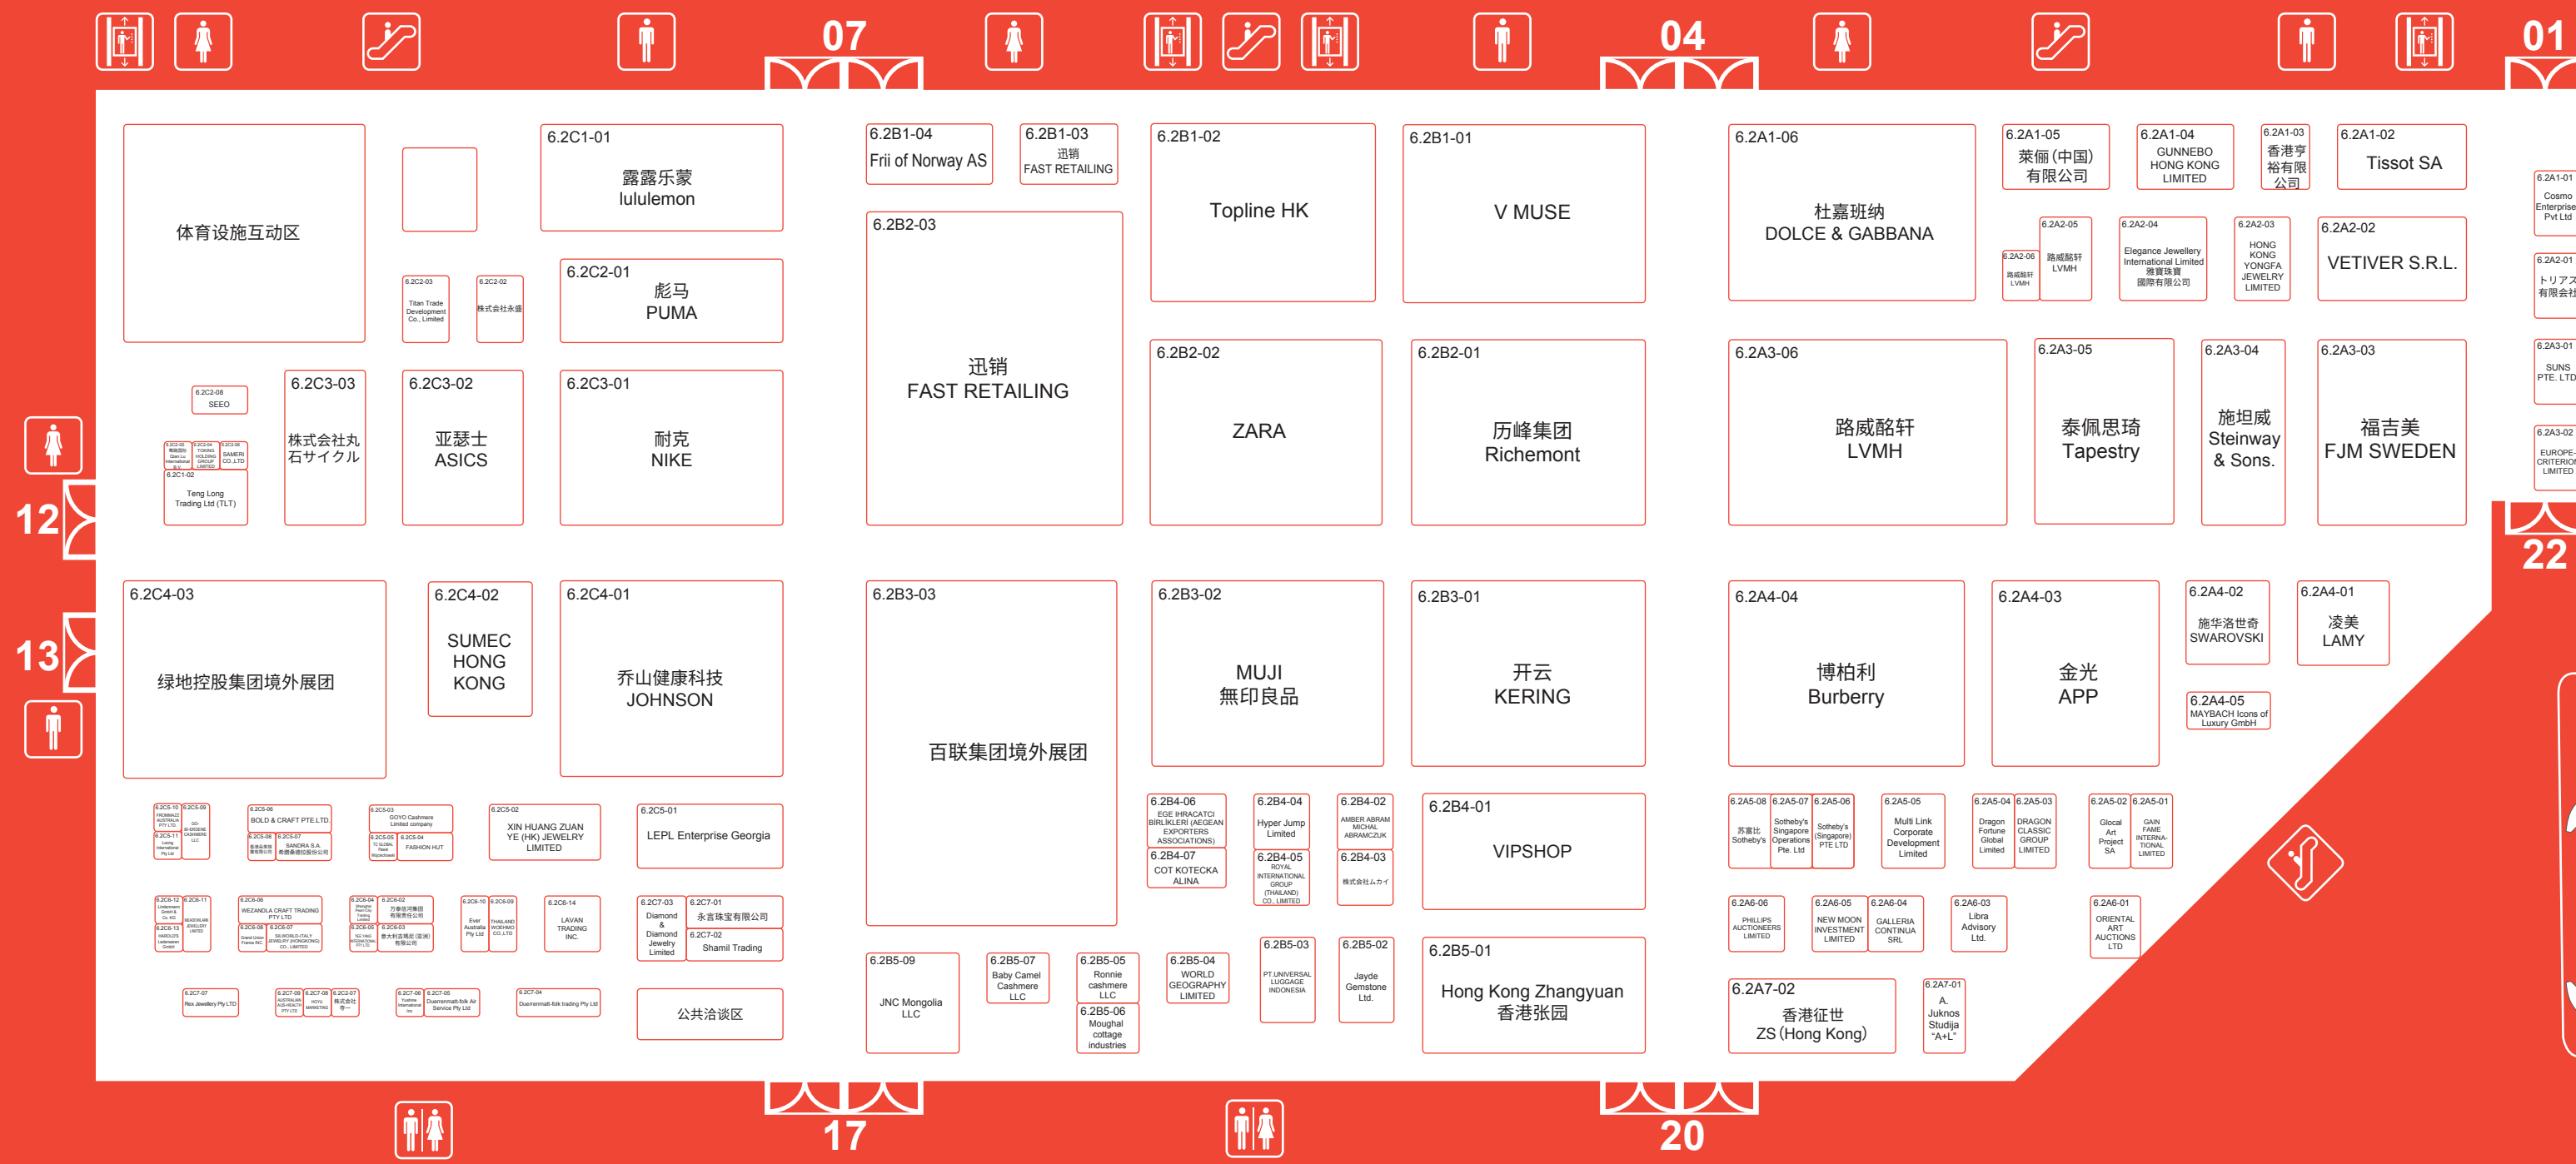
07 04 01

12 13 22

17 20

体育设施互动区

6.2C1-01
露露乐蒙
lululemon

6.2C2-03
Titan Trade Development Co., Limited

6.2C2-02
株式会社丸盛

6.2C2-01
彪马
PUMA

6.2C2-08
SEEO

6.2C2-05 6.2C2-04 6.2C2-06
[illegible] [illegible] SAMERI CO.,LTD

6.2C1-02
Teng Long Trading Ltd (TLT)

6.2C3-03
株式会社丸石サイクル

6.2C3-02
亚瑟士
ASICS

6.2C3-01
耐克
NIKE

6.2C4-03
绿地控股集团境外展团

6.2C4-02
SUMEC HONG KONG

6.2C4-01
乔山健康科技
JOHNSON

6.2C5-10 6.2C5-09 6.2C5-11
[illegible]

6.2C5-08
BOLD & CRAFT PTE.LTD.
6.2C5-06 6.2C5-07
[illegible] SANDRA S.A.

6.2C5-03
GOYO Cashmere Limited company
6.2C5-05 6.2C5-04
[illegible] FASHION HUT

6.2C5-02
XIN HUANG ZUAN YE (HK) JEWELRY LIMITED

6.2C5-01
LEPL Enterprise Georgia

6.2C6-12 6.2C6-11 6.2C6-13
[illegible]

6.2C6-06
WEZANDLA CRAFT TRADING PTY LTD
6.2C6-08 6.2C6-07
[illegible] SILWORLD-ITALY JEWELRY (HONGKONG) CO., LIMITED

6.2C6-04 6.2C6-02 6.2C6-05 6.2C6-03
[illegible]

6.2C6-10 6.2C6-09
Ever Australia Pty Ltd THAILAND WOEHMO CO.,LTD

6.2C6-14
LAVAN TRADING INC.

6.2C7-03
Diamond & Diamond Jewelry Limited

6.2C7-01
永吉珠宝有限公司

6.2C7-02
Shamil Trading

6.2C7-07
Rex Jewellery Pty LTD

6.2C7-09 6.2C7-08 6.2C7-07
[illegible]

6.2C7-06 6.2C7-05
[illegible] Duerrenmatt-folk Air Service Pty Ltd

6.2C7-04
Duerrenmatt-folk trading Pty Ltd

公共洽谈区

6.2B1-04
Frii of Norway AS

6.2B1-03
迅销
FAST RETAILING

6.2B2-03
迅销
FAST RETAILING

6.2B1-02
Topline HK

6.2B1-01
V MUSE

6.2B2-02
ZARA

6.2B2-01
历峰集团
Richemont

6.2B3-03
百联集团境外展团

6.2B3-02
MUJI
無印良品

6.2B3-01
开云
KERING

6.2B4-06
EGE IHRACATCI BIRLIKLERI (AEGEAN EXPORTERS ASSOCIATIONS)

6.2B4-07
COT KOTECKA ALINA

6.2B4-04
Hyper Jump Limited

6.2B4-05
ROYAL INTERNATIONAL GROUP (THAILAND) CO., LIMITED

6.2B4-02
AMBER ABRAM MICHAL ABRAMCZUK

6.2B4-03
株式会社ムカイ

6.2B4-01
VIPSHOP

6.2B5-09
JNC Mongolia LLC

6.2B5-07
Baby Camel Cashmere LLC

6.2B5-05
Ronnie cashmere LLC

6.2B5-06
Moughal cottage industries

6.2B5-04
WORLD GEOGRAPHY LIMITED

6.2B5-03
PT.UNIVERSAL LUGGAGE INDONESIA

6.2B5-02
Jayde Gemstone Ltd.

6.2B5-01
Hong Kong Zhangyuan
香港张园

6.2A1-06
杜嘉班纳
DOLCE & GABBANA

6.2A1-05
莱俪(中国)有限公司

6.2A1-04
GUNNEBO HONG KONG LIMITED

6.2A1-03
香港亨裕有限公司

6.2A1-02
Tissot SA

6.2A1-01
Cosmo Enterprise Pvt Ltd

6.2A2-06
路威酩轩 LVMH

6.2A2-05
路威酩轩 LVMH

6.2A2-04
Elegance Jewellery International Limited
雅寶珠寶國際有限公司

6.2A2-03
HONG KONG YONGFA JEWELRY LIMITED

6.2A2-02
VETIVER S.R.L.

6.2A2-01
トリアス有限会社

6.2A3-06
路威酩轩
LVMH

6.2A3-05
泰佩思琦
Tapestry

6.2A3-04
施坦威
Steinway & Sons.

6.2A3-03
福吉美
FJM SWEDEN

6.2A3-01
SUNS PTE. LTD

6.2A3-02
EUROPE-CRITERION LIMITED

6.2A4-04
博柏利
Burberry

6.2A4-03
金光
APP

6.2A4-02
施华洛世奇
SWAROVSKI

6.2A4-01
凌美
LAMY

6.2A4-05
MAYBACH Icons of Luxury GmbH

6.2A5-08
苏富比 Sotheby's

6.2A5-07
Sotheby's Singapore Operations Pte. Ltd

6.2A5-06
Sotheby's (Singapore) PTE LTD

6.2A5-05
Multi Link Corporate Development Limited

6.2A5-04
Dragon Fortune Global Limited

6.2A5-03
DRAGON CLASSIC GROUP LIMITED

6.2A5-02
Glocal Art Project SA

6.2A5-01
GAIN FAME INTERNATIONAL LIMITED

6.2A6-06
PHILLIPS AUCTIONEERS LIMITED

6.2A6-05
NEW MOON INVESTMENT LIMITED

6.2A6-04
GALLERIA CONTINUA SRL

6.2A6-03
Libra Advisory Ltd.

6.2A6-01
ORIENTAL ART AUCTIONS LTD

6.2A7-02
香港征世
ZS (Hong Kong)

6.2A7-01
A. Juknos Studija "A+L"